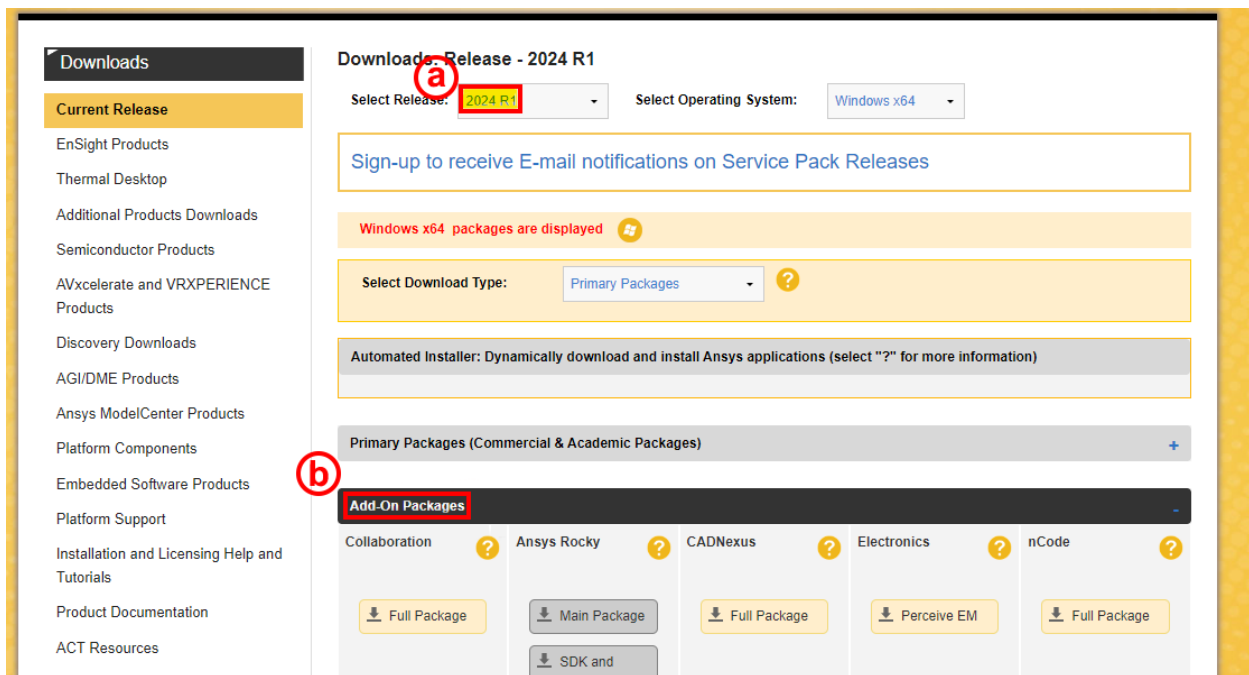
Downloads

Current Release

EnSight Products

Thermal Desktop

Additional Products Downloads

Semiconductor Products

AVxcelerate and VRXPERIENCE Products

Discovery Downloads

AGI/DME Products

Ansys ModelCenter Products

Platform Components

Embedded Software Products

Platform Support

Installation and Licensing Help and Tutorials

Product Documentation

ACT Resources

Downloads: Release - 2024 R1

a

Select Release: 2024 R1

Select Operating System: Windows x64

Sign-up to receive E-mail notifications on Service Pack Releases

Windows x64 packages are displayed

Select Download Type: Primary Packages ?

Automated Installer: Dynamically download and install Ansys applications (select "?" for more information)

Primary Packages (Commercial & Academic Packages) +

b

Add-On Packages -

| Collaboration ? | Ansys Rocky ? | CADNexus ? | Electronics ? | nCode ? |
|---|---|---|---|---|
| Full Package | Main Package | Full Package | Perceive EM | Full Package |
| | SDK and | | | |